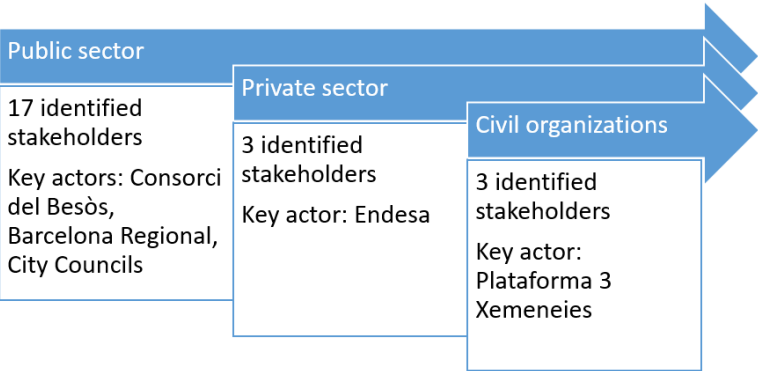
Public sector

17 identified stakeholders

Key actors: Consorci del Besòs, Barcelona Regional, City Councils

Private sector

3 identified stakeholders

Key actor: Endesa

Civil organizations

3 identified stakeholders

Key actor: Plataforma 3 Xemeneies